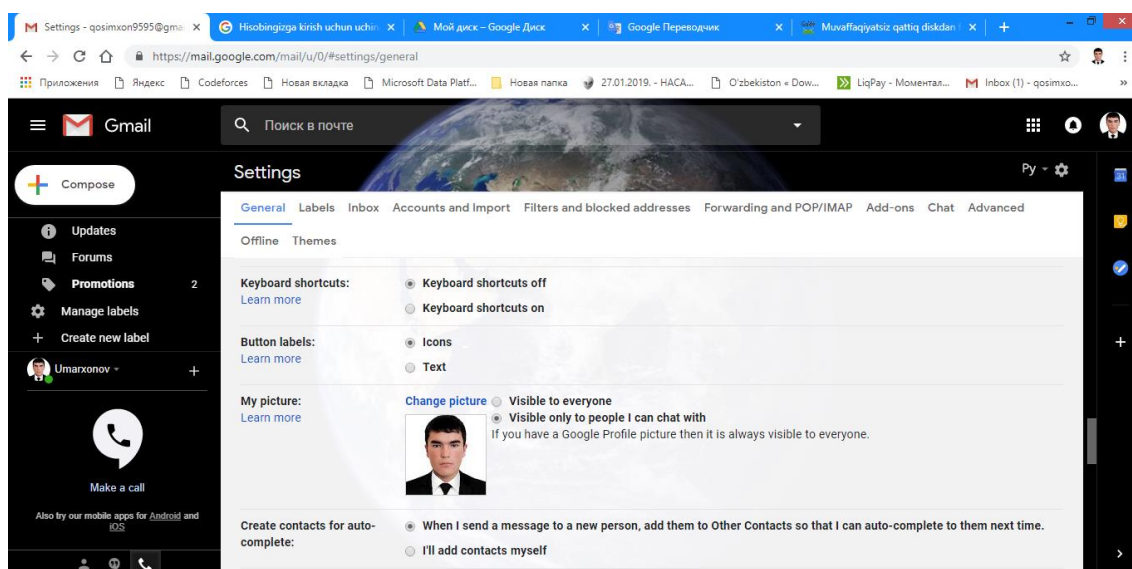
Settings - qosimxon9595@gma ×
Hisobingizga kirish uchun uchin ×
Мой диск – Google Диск ×
Google Переводчик ×
Muvaffaqiyatsiz qattiq diskdan ×
+

https://mail.google.com/mail/u/0/#settings/general

Приложения Яндекс Codeforces Новая вкладка Microsoft Data Platf... Новая папка 27.01.2019. - НАСА... O'zbekiston « Dow... LiqPay - Моментал... Inbox (1) - qosimxo... »

Gmail
Поиск в почте

Compose
Updates
Forums
Promotions 2
Manage labels
Create new label
Umarxonov
+

Make a call
Also try our mobile apps for Android and iOS

Settings
Ру

General Labels Inbox Accounts and Import Filters and blocked addresses Forwarding and POP/IMAP Add-ons Chat Advanced Offline Themes

Keyboard shortcuts:
Learn more
Keyboard shortcuts off
Keyboard shortcuts on

Button labels:
Learn more
Icons
Text

My picture:
Learn more
Change picture
Visible to everyone
Visible only to people I can chat with
If you have a Google Profile picture then it is always visible to everyone.

Create contacts for auto-complete:
When I send a message to a new person, add them to Other Contacts so that I can auto-complete to them next time.
I'll add contacts myself